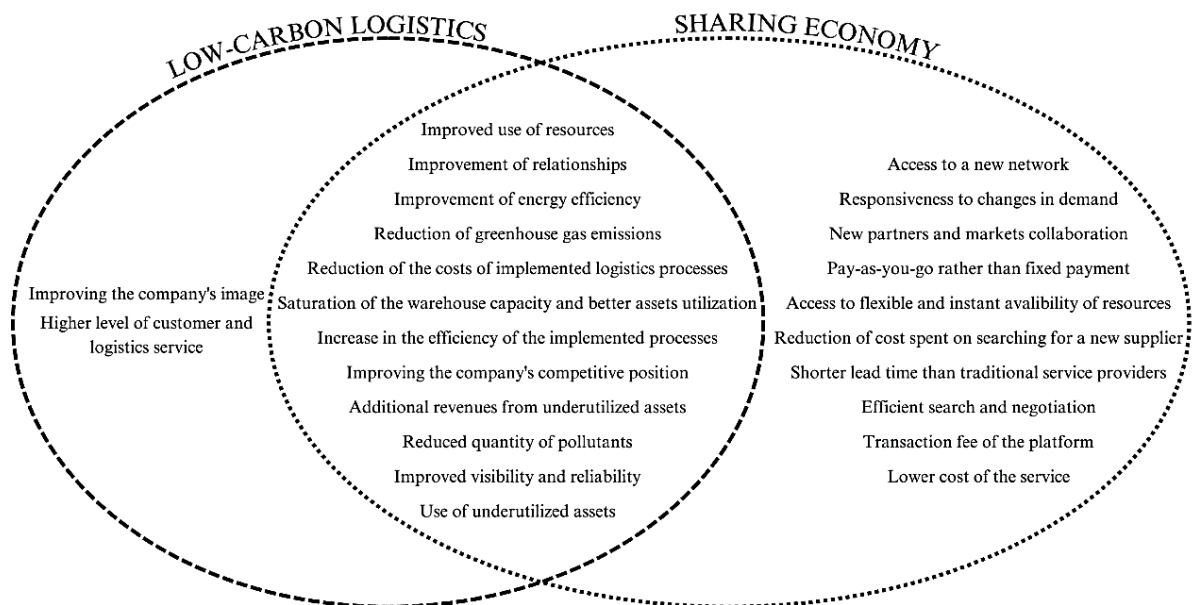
LOW-CARBON LOGISTICS

SHARING ECONOMY

Improving the company's image
Higher level of customer and logistics service

Improved use of resources
Improvement of relationships
Improvement of energy efficiency
Reduction of greenhouse gas emissions
Reduction of the costs of implemented logistics processes
Saturation of the warehouse capacity and better assets utilization
Increase in the efficiency of the implemented processes
Improving the company's competitive position
Additional revenues from underutilized assets
Reduced quantity of pollutants
Improved visibility and reliability
Use of underutilized assets

Access to a new network
Responsiveness to changes in demand
New partners and markets collaboration
Pay-as-you-go rather than fixed payment
Access to flexible and instant avalibility of resources
Reduction of cost spent on searching for a new supplier
Shorter lead time than traditional service providers
Efficient search and negotiation
Transaction fee of the platform
Lower cost of the service